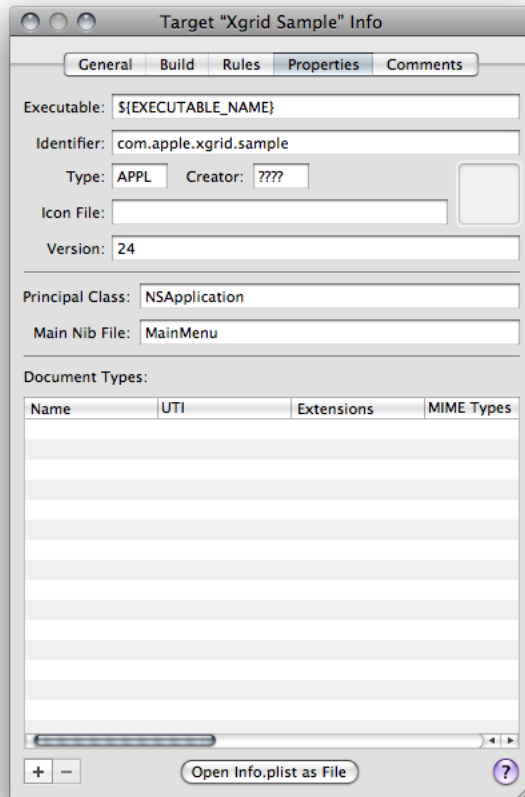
Target "Xgrid Sample" Info

General Build Rules Properties Comments

Executable: ${EXECUTABLE_NAME}

Identifier: com.apple.xgrid.sample

Type: APPL Creator: ????

Icon File:

Version: 24

Principal Class: NSApplication

Main Nib File: MainMenu

Document Types:

| Name | UTI | Extensions | MIME Types |
|---|---|---|---|

+ −

Open Info.plist as File

?